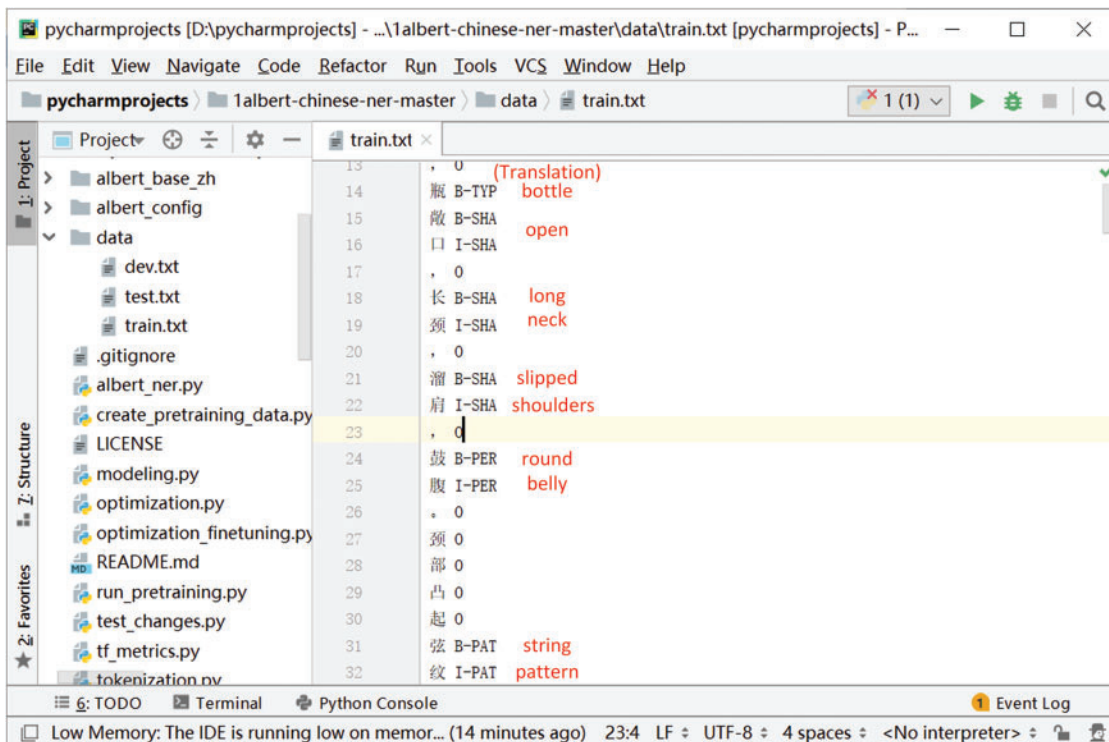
pycharmprojects [D:\pycharmprojects] - ...\1albert-chinese-ner-master\data\train.txt [pycharmprojects] - P...

File Edit View Navigate Code Refactor Run Tools VCS Window Help

pycharmprojects 1albert-chinese-ner-master data train.txt 1 (1)

Project train.txt

1: Project
7: Structure
2: Favorites

albert_base_zh
albert_config
data
dev.txt
test.txt
train.txt
.gitignore
albert_ner.py
create_pretraining_data.py
LICENSE
modeling.py
optimization.py
optimization_finetuning.py
README.md
run_pretraining.py
test_changes.py
tf_metrics.py
tokenization.py

| | | |
|---|---|---|
| 13 | ， 0 | (Translation) |
| 14 | 瓶 B-TYP | bottle |
| 15 | 敞 B-SHA | open |
| 16 | 口 I-SHA | |
| 17 | ， 0 | |
| 18 | 长 B-SHA | long |
| 19 | 颈 I-SHA | neck |
| 20 | ， 0 | |
| 21 | 溜 B-SHA | slipped |
| 22 | 肩 I-SHA | shoulders |
| 23 | ， 0 | |
| 24 | 鼓 B-PER | round |
| 25 | 腹 I-PER | belly |
| 26 | 。 0 | |
| 27 | 颈 0 | |
| 28 | 部 0 | |
| 29 | 凸 0 | |
| 30 | 起 0 | |
| 31 | 弦 B-PAT | string |
| 32 | 纹 I-PAT | pattern |

6: TODO Terminal Python Console 1 Event Log

Low Memory: The IDE is running low on memor... (14 minutes ago) 23:4 LF UTF-8 4 spaces <No interpreter>